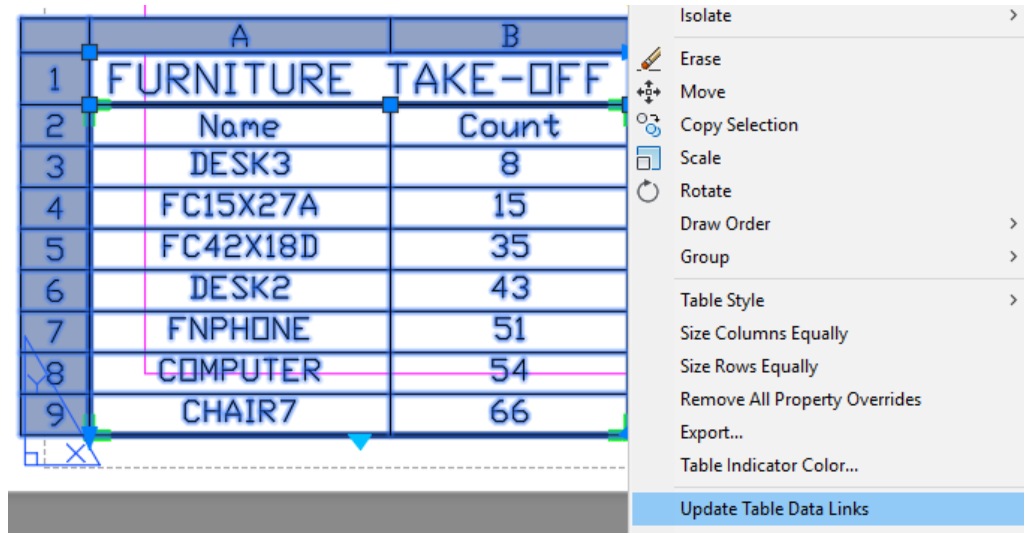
|   | A | B |
|---|---|---|
| 1 | FURNITURE TAKE-OFF | |
| 2 | Name | Count |
| 3 | DESK3 | 8 |
| 4 | FC15X27A | 15 |
| 5 | FC42X18D | 35 |
| 6 | DESK2 | 43 |
| 7 | FNPHONE | 51 |
| 8 | COMPUTER | 54 |
| 9 | CHAIR7 | 66 |

Y
X

Isolate
Erase
Move
Copy Selection
Scale
Rotate
Draw Order
Group
Table Style
Size Columns Equally
Size Rows Equally
Remove All Property Overrides
Export...
Table Indicator Color...
Update Table Data Links